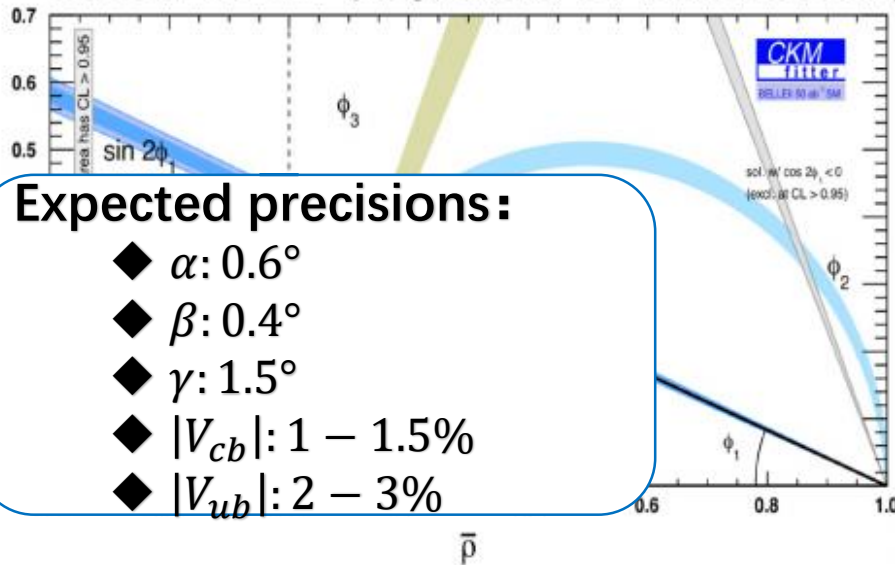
0.7
0.6
0.5
area has CL > 0.95
$\sin 2\phi_1$
$\phi_3$
CKM fitter
BELLE II 50 ab$^{-1}$ SM
sol. w/ $\cos 2\phi_1 < 0$ (excl. at CL > 0.95)
$\phi_2$
$\phi_1$
0.6
0.8
1.0
$\bar{\rho}$

Expected precisions:
◆ $\alpha$: 0.6°
◆ $\beta$: 0.4°
◆ $\gamma$: 1.5°
◆ $|V_{cb}|$: $1-1.5\%$
◆ $|V_{ub}|$: $2-3\%$